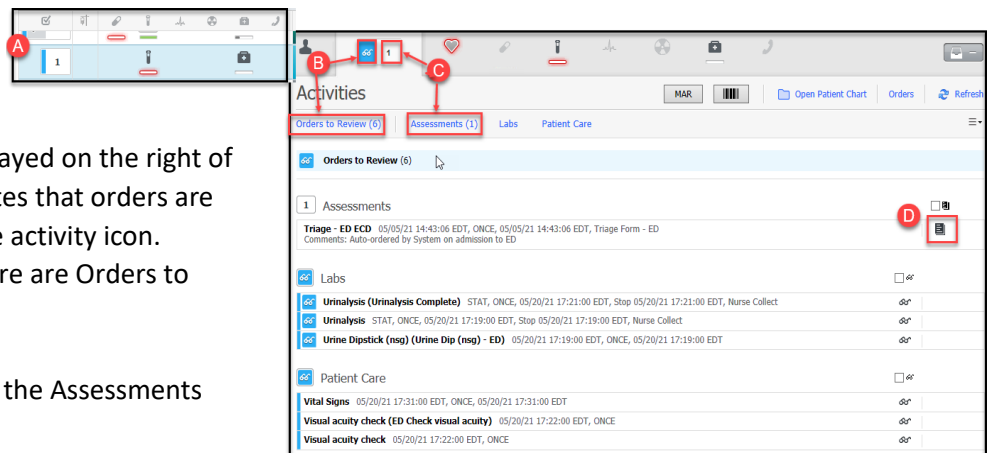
A

1

ayed on the right of
tes that orders are
e activity icon.
re are Orders to

the Assessments

B

1

C

Activities

MAR

Open Patient Chart | Orders | Refresh

Orders to Review (6) | Assessments (1) | Labs | Patient Care

Orders to Review (6)

1 Assessments

D

Triage - ED ECD 05/05/21 14:43:06 EDT, ONCE, 05/05/21 14:43:06 EDT, Triage Form - ED
Comments: Auto-ordered by System on admission to ED

Labs

Urinalysis (Urinalysis Complete) STAT, ONCE, 05/20/21 17:21:00 EDT, Stop 05/20/21 17:21:00 EDT, Nurse Collect
Urinalysis STAT, ONCE, 05/20/21 17:19:00 EDT, Stop 05/20/21 17:19:00 EDT, Nurse Collect
Urine Dipstick (nsg) (Urine Dip (nsg) - ED) 05/20/21 17:19:00 EDT, ONCE, 05/20/21 17:19:00 EDT

Patient Care

Vital Signs 05/20/21 17:31:00 EDT, ONCE, 05/20/21 17:31:00 EDT
Visual acuity check (ED Check visual acuity) 05/20/21 17:22:00 EDT, ONCE
Visual acuity check 05/20/21 17:22:00 EDT, ONCE